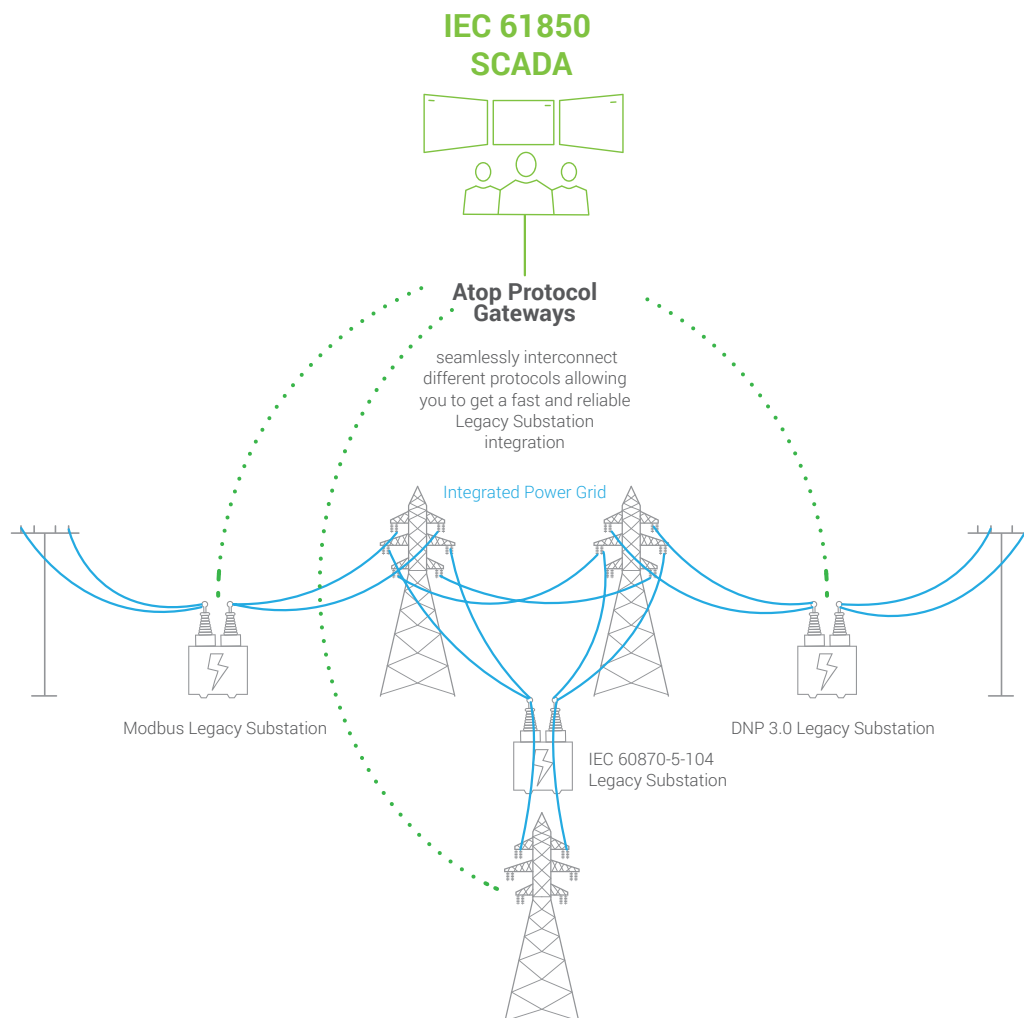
IEC 61850
SCADA

Atop Protocol Gateways

seamlessly interconnect different protocols allowing you to get a fast and reliable Legacy Substation integration

Integrated Power Grid

Modbus Legacy Substation

DNP 3.0 Legacy Substation

IEC 60870-5-104
Legacy Substation